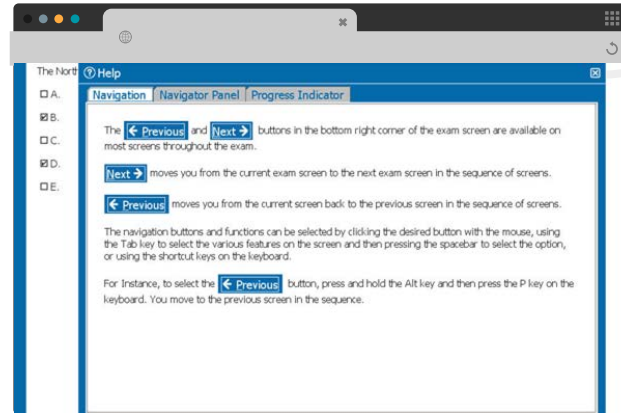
The North
A.
B.
C.
D.
E.

Help

Navigation | Navigator Panel | Progress Indicator

The ← Previous and Next → buttons in the bottom right corner of the exam screen are available on most screens throughout the exam.

Next → moves you from the current exam screen to the next exam screen in the sequence of screens.

← Previous moves you from the current screen back to the previous screen in the sequence of screens.

The navigation buttons and functions can be selected by clicking the desired button with the mouse, using the Tab key to select the various features on the screen and then pressing the spacebar to select the option, or using the shortcut keys on the keyboard.

For Instance, to select the ← Previous button, press and hold the Alt key and then press the P key on the keyboard. You move to the previous screen in the sequence.